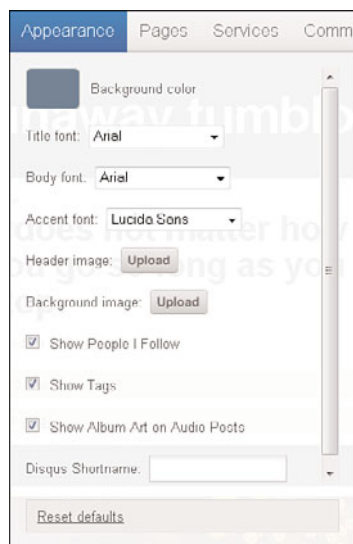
Appearance Pages Services Comm

Background color

Title font: Arial

Body font: Arial

Accent font: Lucida Sans

Header image: Upload

Background image: Upload

Show People I Follow

Show Tags

Show Album Art on Audio Posts

Disqus Shortname:

Reset defaults